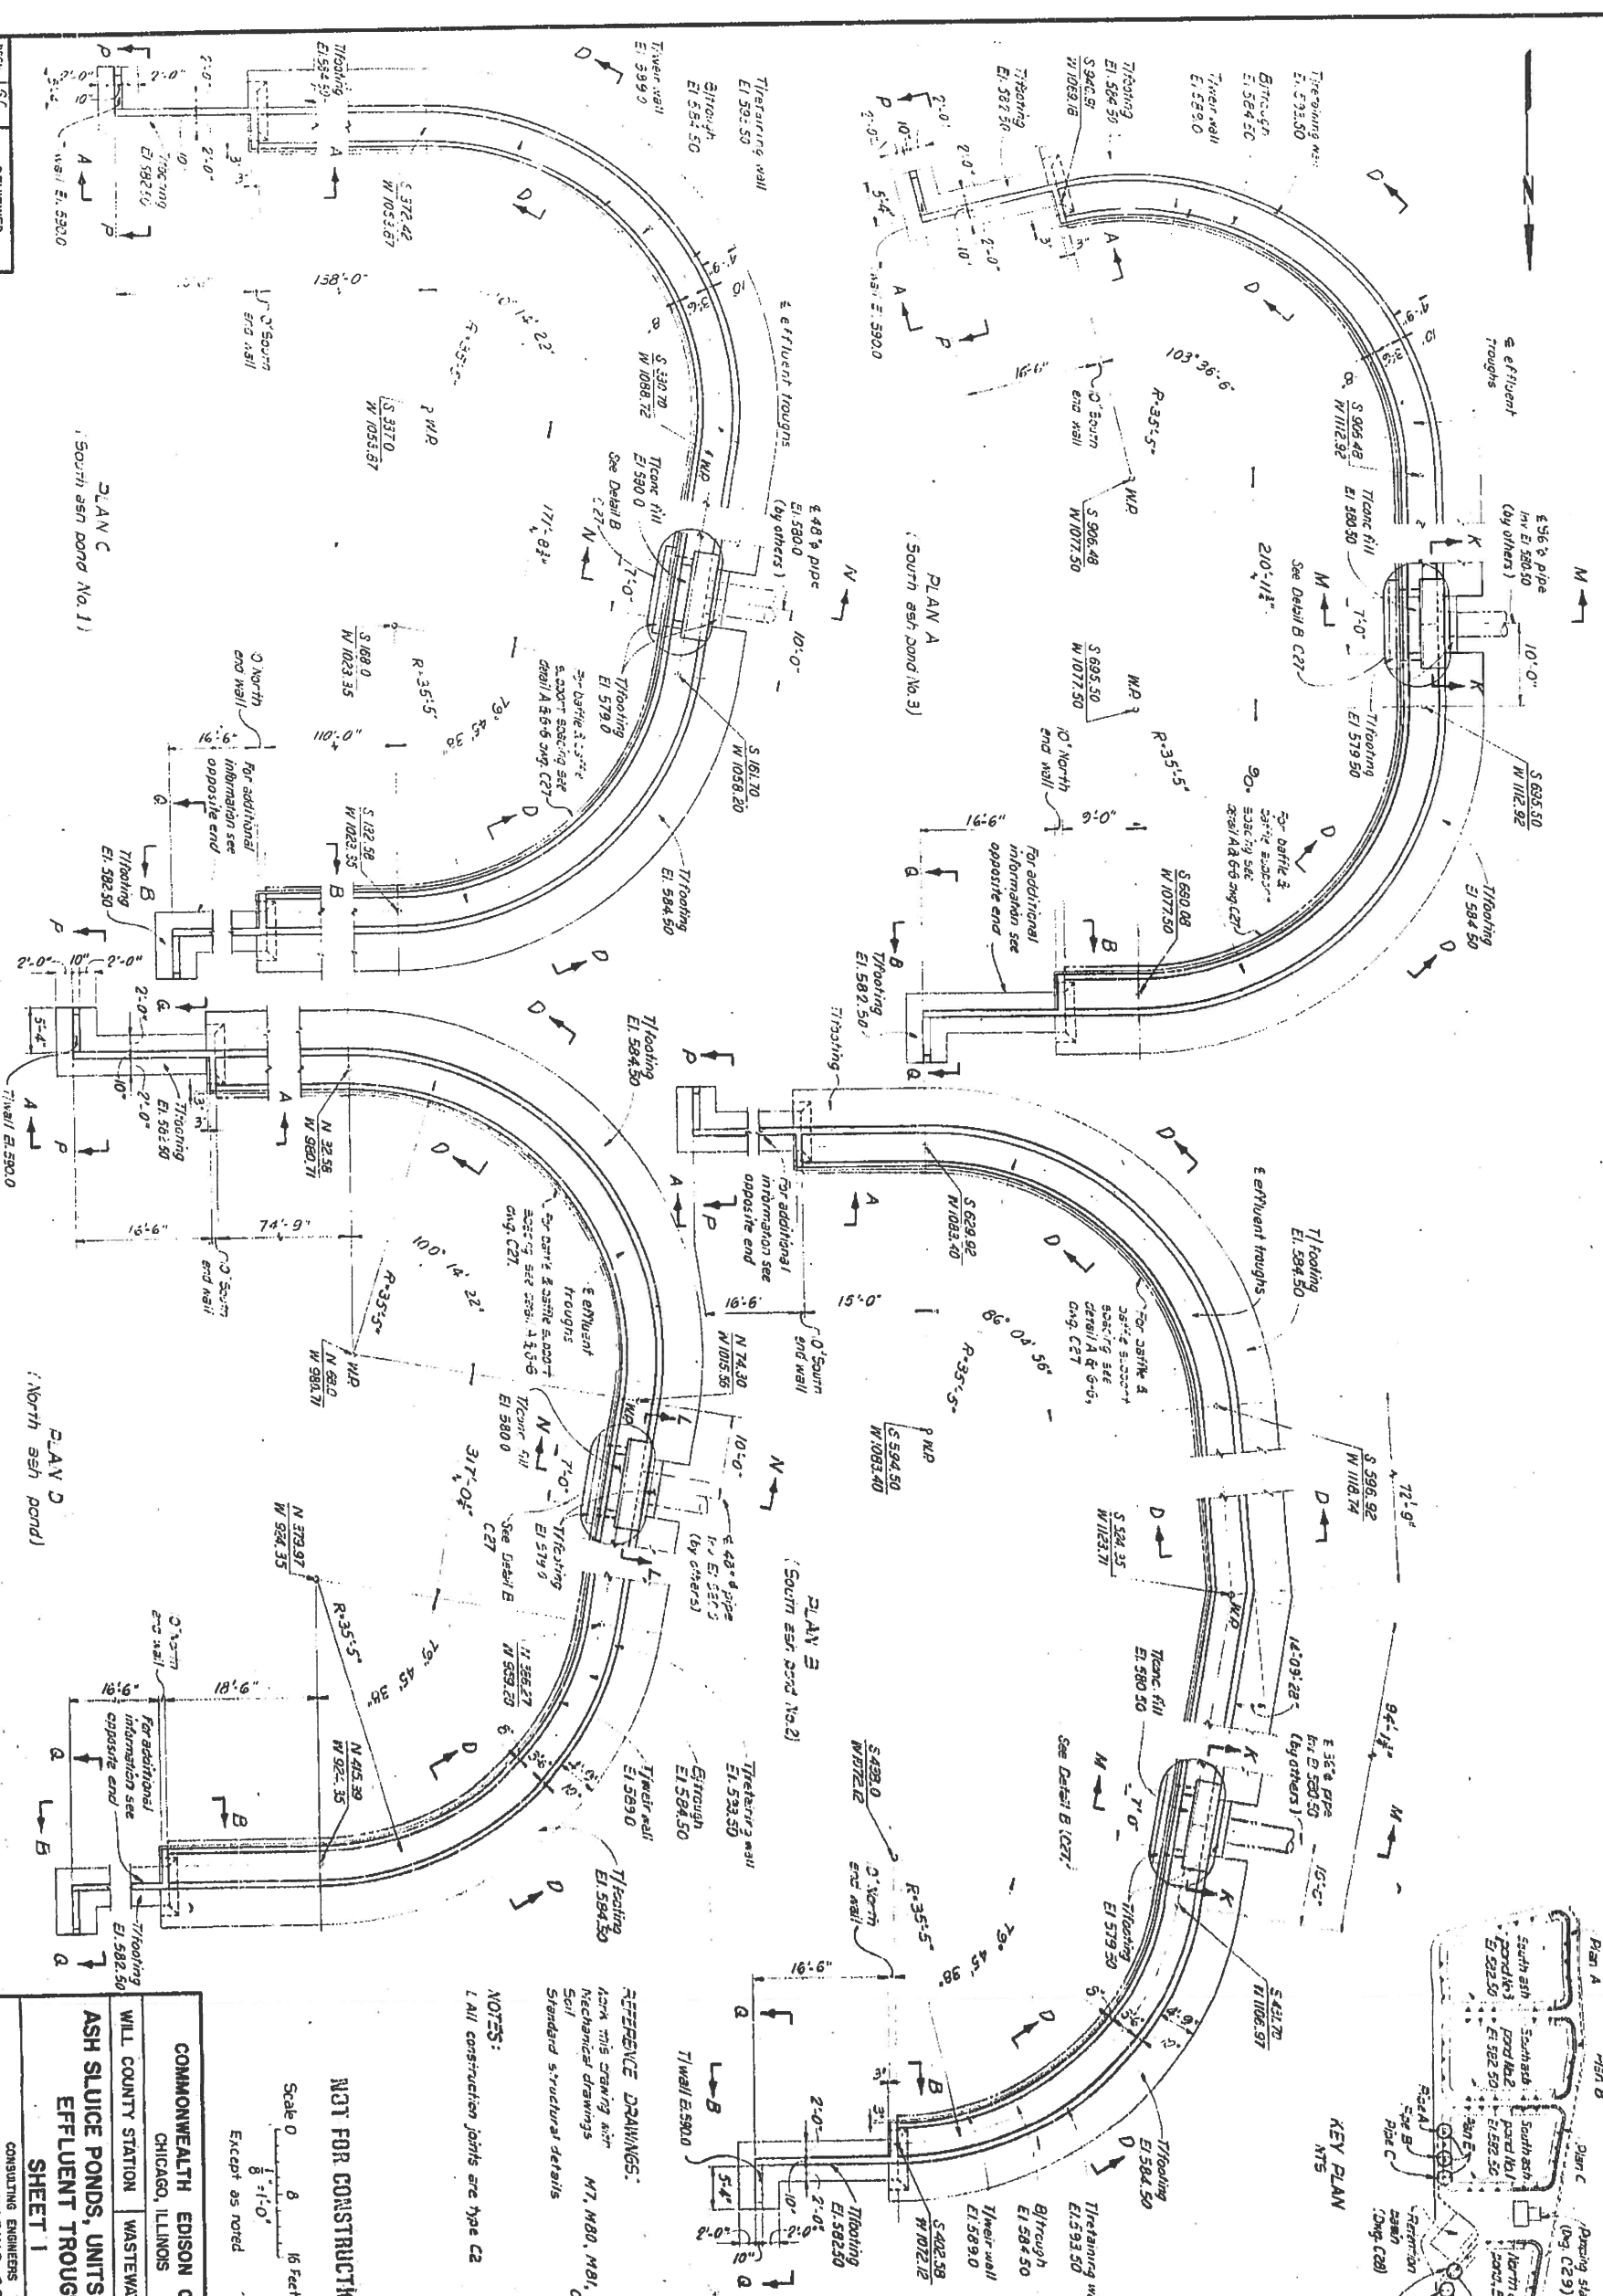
PLAN A
(South ash pond No.3)

PLAN B
(South ash pond No.2)

PLAN C
(South ash pond No.1)

PLAN D
(North ash pond)

KEY PLAN
NTS

REFERENCE DRAWINGS:
Mechanical drawings M1, M80, M81,
Soil
Standard structural details

NOTES:
1. All construction joints are type C2

NOT FOR CONSTRUCTION

Scale 0 8 16 Feet
$\frac{1}{8}$"=1'-0"
Except as noted

COMMONWEALTH EDISON C
CHICAGO, ILLINOIS
WILL COUNTY STATION | WASTEWA
ASH SLUICE PONDS, UNITS
EFFLUENT TROUG
SHEET 1
CONSULTING ENGINEERS

℄ effluent troughs
℄ 56"φ pipe Inv El 580.50 (by others)
℄ 48"φ pipe El 580.0 (by others)
T/conc fill El 580.50
T/conc fill El 580.0
See Detail B C27
T/footing El 579.50
T/footing El 579.0
T/footing El 584.50
T/footing El 582.50
T/retaining wall El 593.50
B/trough El 584.50
T/weir wall El 589.0
T/wall El 590.0
10' South end wall
10' North end wall
For additional information see opposite end
For baffle & baffle support spacing see detail A & 6-6 dwg C27
R-35'-5"
W.P.
S 906.48 W 1112.92
S 906.48 W 1077.50
S 695.50 W 1112.92
S 695.50 W 1077.50
S 680.88 W 1077.50
S 940.91 W 1069.18
103°36'6"
210'-1½"
16'-6"
10'-0"
7'-0"
9'-0"
S 372.42 W 1053.87
S 330.70 W 1088.72
S 337.0 W 1053.87
S 168.0 W 1023.35
S 161.70 W 1058.20
S 132.58 W 1023.35
138'-0"
171'-8½"
110'-0"
79°45'38"
100°14'22"
S 629.92 W 1083.40
S 594.50 W 1083.40
S 596.92 W 1118.74
S 524.35 W 1123.71
S 439.0 W 1072.12
S 431.70 W 1106.97
S 402.58 W 1072.12
66°04'56"
14°09'28"
15'-0"
72'-9"
94'-1¼"
N 32.56 W 980.71
N 68.0 W 980.71
N 74.30 W 1015.56
N 379.97 W 924.35
N 386.27 W 959.20
N 415.39 W 924.35
74'-9"
317'-0¾"
18'-6"
2'-0"
10"
5'-4"
3'